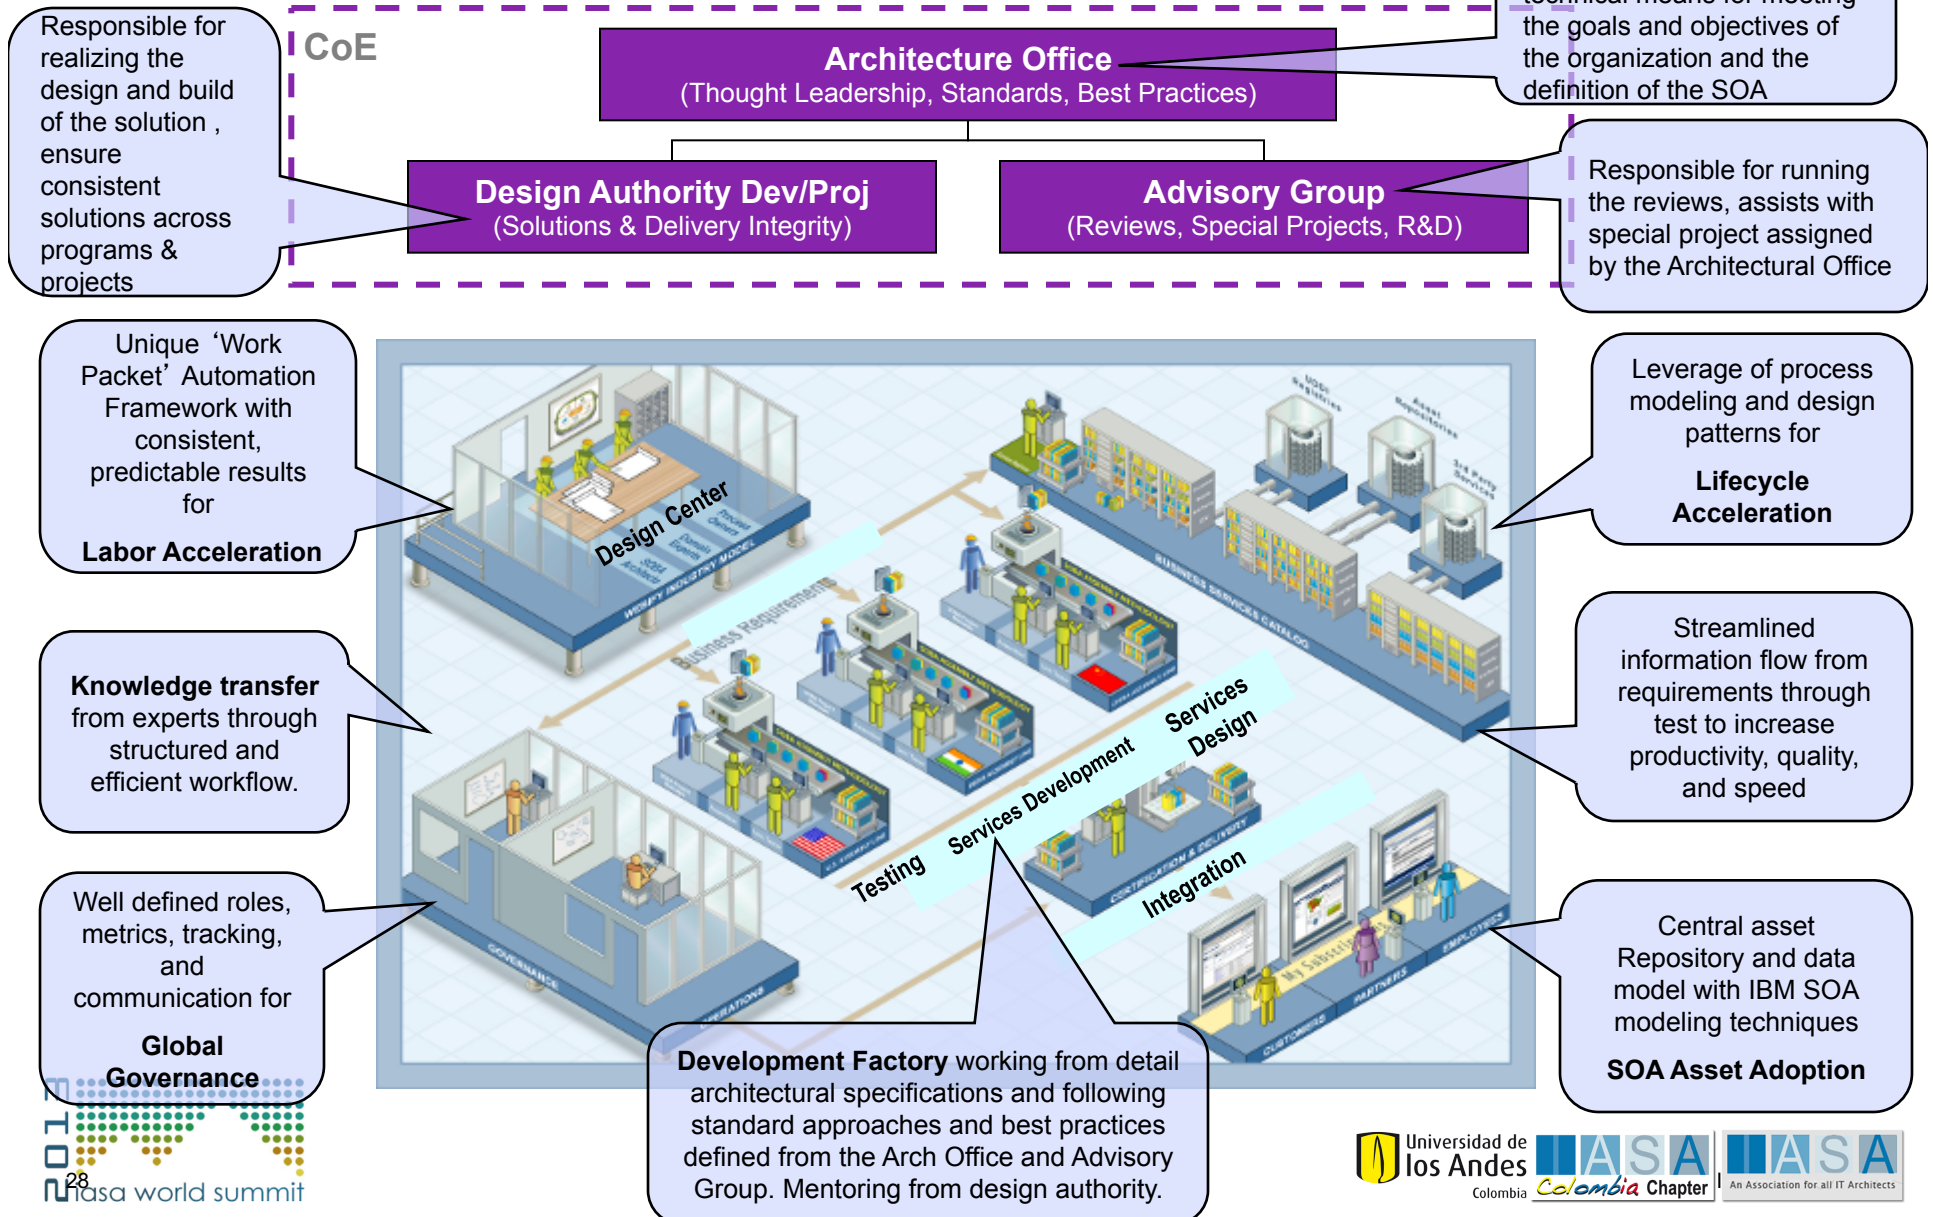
Responsible for realizing the design and build of the solution , ensure consistent solutions across programs & projects

CoE

Architecture Office
(Thought Leadership, Standards, Best Practices)

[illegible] the goals and objectives of the organization and the definition of the SOA

Design Authority Dev/Proj
(Solutions & Delivery Integrity)

Advisory Group
(Reviews, Special Projects, R&D)

Responsible for running the reviews, assists with special project assigned by the Architectural Office

Unique 'Work Packet' Automation Framework with consistent, predictable results for

Labor Acceleration

Leverage of process modeling and design patterns for

Lifecycle Acceleration

Design Center

Business Requirements

Knowledge transfer from experts through structured and efficient workflow.

Streamlined information flow from requirements through test to increase productivity, quality, and speed

Services Design

Services Development

Testing

Integration

Well defined roles, metrics, tracking, and communication for

Global Governance

Central asset Repository and data model with IBM SOA modeling techniques

SOA Asset Adoption

Development Factory working from detail architectural specifications and following standard approaches and best practices defined from the Arch Office and Advisory Group. Mentoring from design authority.

2013
28
iasa world summit

Universidad de los Andes
Colombia

IASA
Colombia Chapter

IASA
An Association for all IT Architects